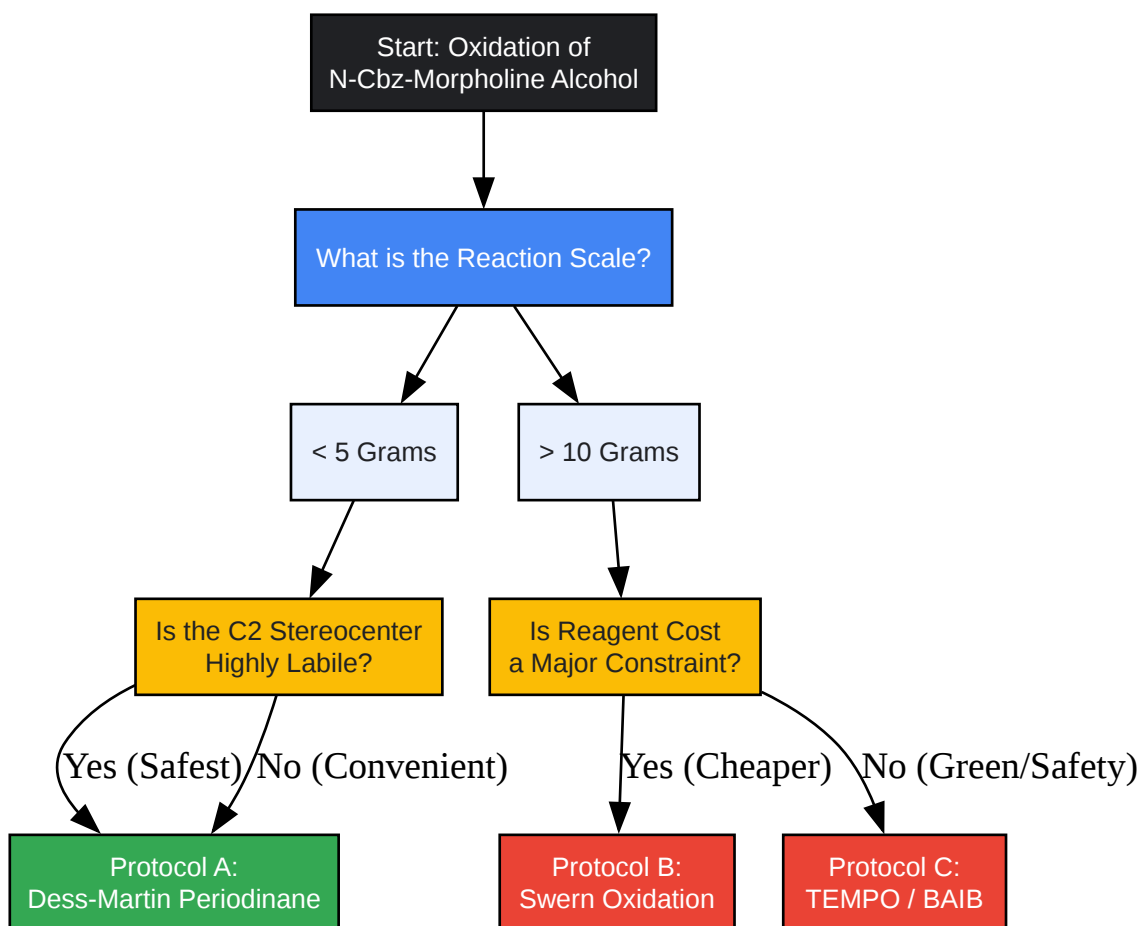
Start: Oxidation of N-Cbz-Morpholine Alcohol

What is the Reaction Scale?

< 5 Grams

> 10 Grams

Is the C2 Stereocenter Highly Labile?

Is Reagent Cost a Major Constraint?

Yes (Safest)

No (Convenient)

Yes (Cheaper)

No (Green/Safety)

Protocol A: Dess-Martin Periodinane

Protocol B: Swern Oxidation

Protocol C: TEMPO / BAIB